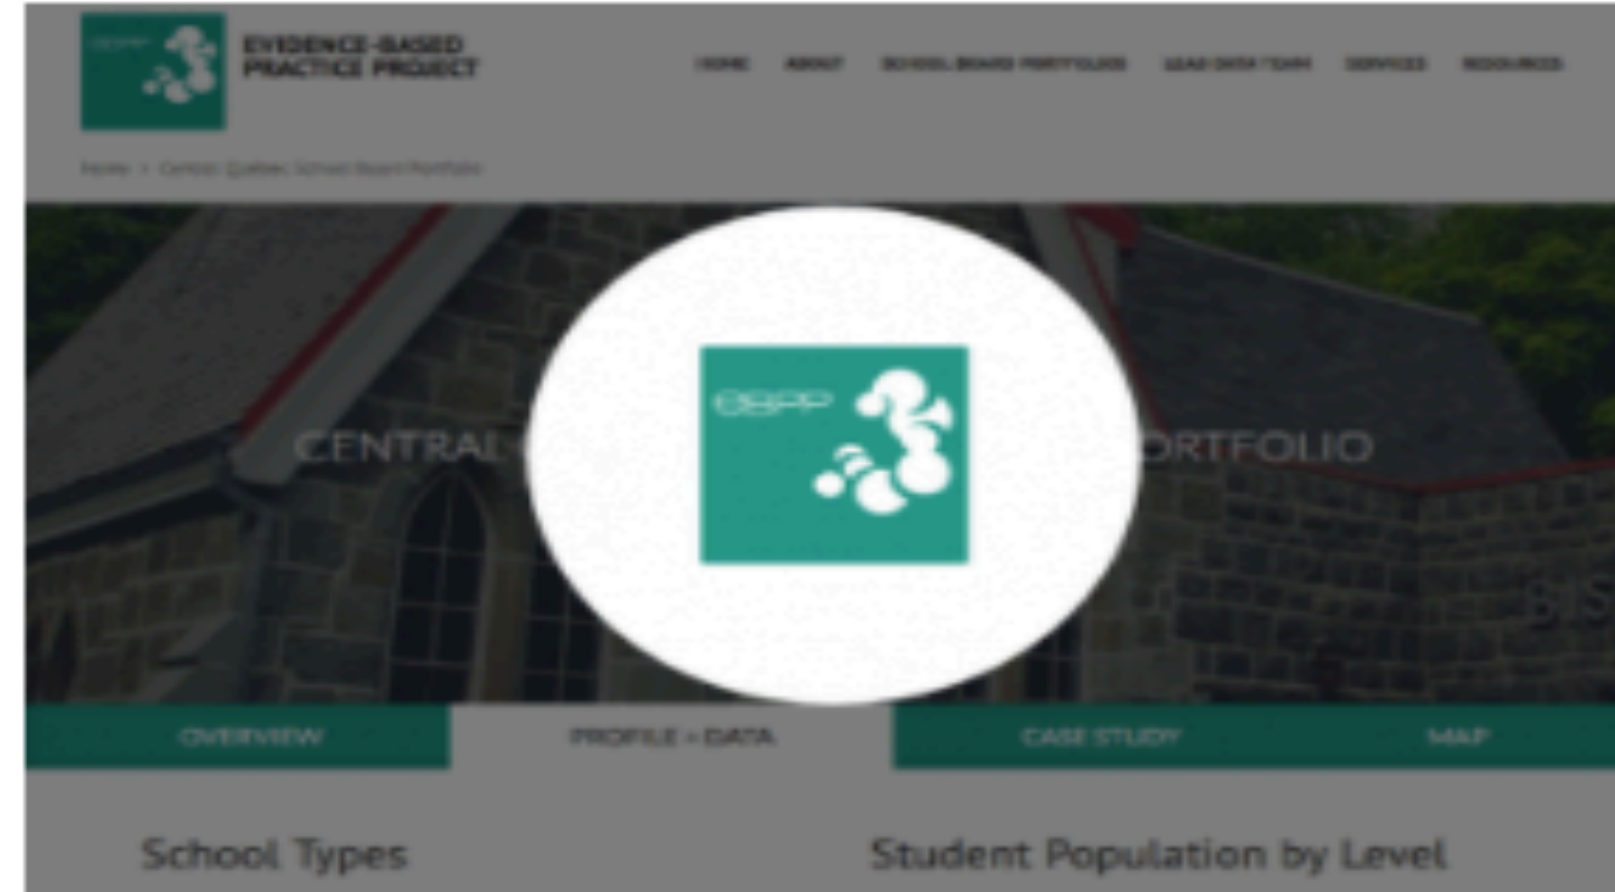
EBPP

EVIDENCE-BASED PRACTICE PROJECT

HOME ABOUT SCHOOL BOARD PORTFOLIOS LEAD DATA TEAM SERVICES RESOURCES

Home > Central Québec School Board Portfolio

CENTRAL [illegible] PORTFOLIO

EBPP

OVERVIEW PROFILE + DATA CASE STUDY MAP

School Types

Student Population by Level